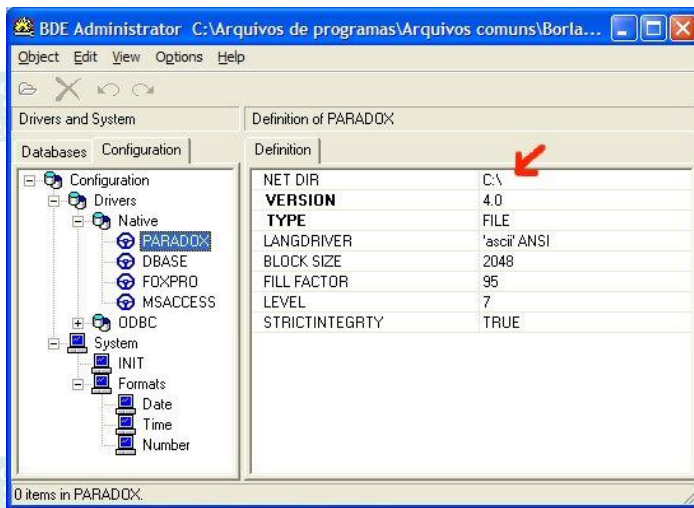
BDE Administrator C:\Arquivos de programas\Arquivos comuns\Borla...

Object Edit View Options Help

Drivers and System

Definition of PARADOX

Databases Configuration

Definition

Configuration
Drivers
Native
PARADOX
DBASE
FOXPRO
MSACCESS
ODBC
System
INIT
Formats
Date
Time
Number

| | |
|---|---|
| NET DIR | C:\ |
| VERSION | 4.0 |
| TYPE | FILE |
| LANGDRIVER | 'ascii' ANSI |
| BLOCK SIZE | 2048 |
| FILL FACTOR | 95 |
| LEVEL | 7 |
| STRICTINTEGRTY | TRUE |

0 items in PARADOX.